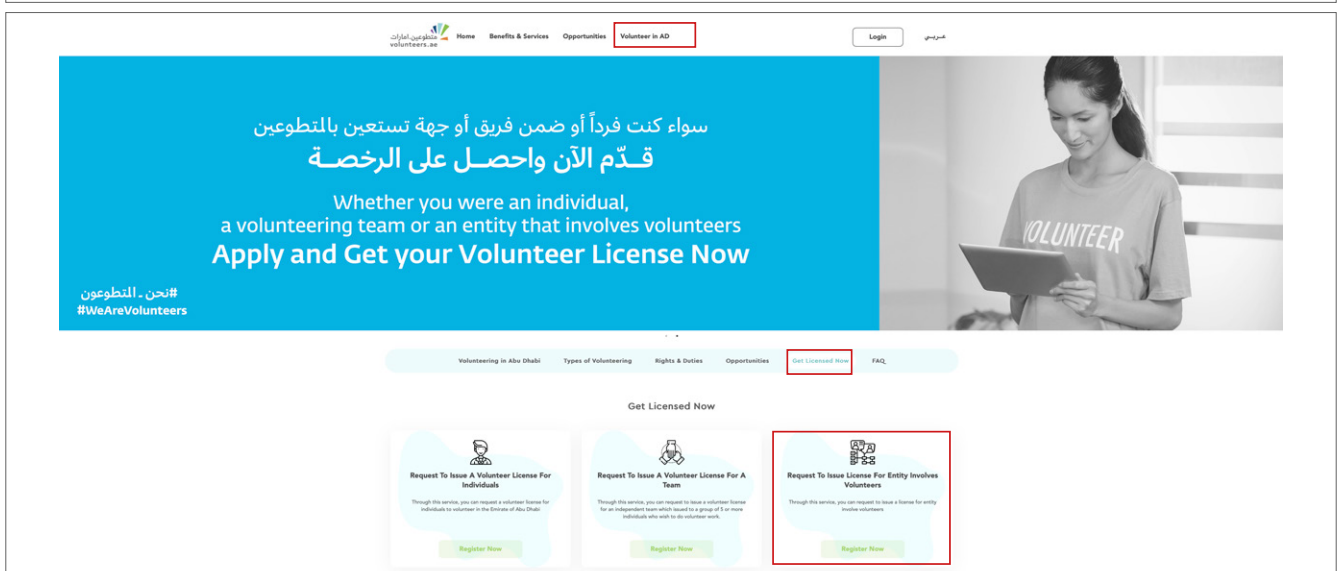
متطوعين.امارات
volunteers.ae

Home Benefits & Services Opportunities Volunteer in AD

Login عربي

سواء كنت فرداً أو ضمن فريق أو جهة تستعين بالمتطوعين
قــدّم الآن واحصــل على الرخصــة

Whether you were an individual,
a volunteering team or an entity that involves volunteers
Apply and Get your Volunteer License Now

#نحن_المتطوعون
#WeAreVolunteers

VOLUNTEER

Volunteering in Abu Dhabi Types of Volunteering Rights & Duties Opportunities Get Licensed Now FAQ

Get Licensed Now

Request To Issue A Volunteer License For Individuals

Through this service, you can request a volunteer license for individuals to volunteer in the Emirate of Abu Dhabi

Register Now

Request To Issue A Volunteer License For A Team

Through this service, you can request to issue a volunteer license for an independent team which issued to a group of 5 or more individuals who wish to do volunteer work.

Register Now

Request To Issue License For Entity Involves Volunteers

Through this service, you can request to issue a license for entity involve volunteers

Register Now